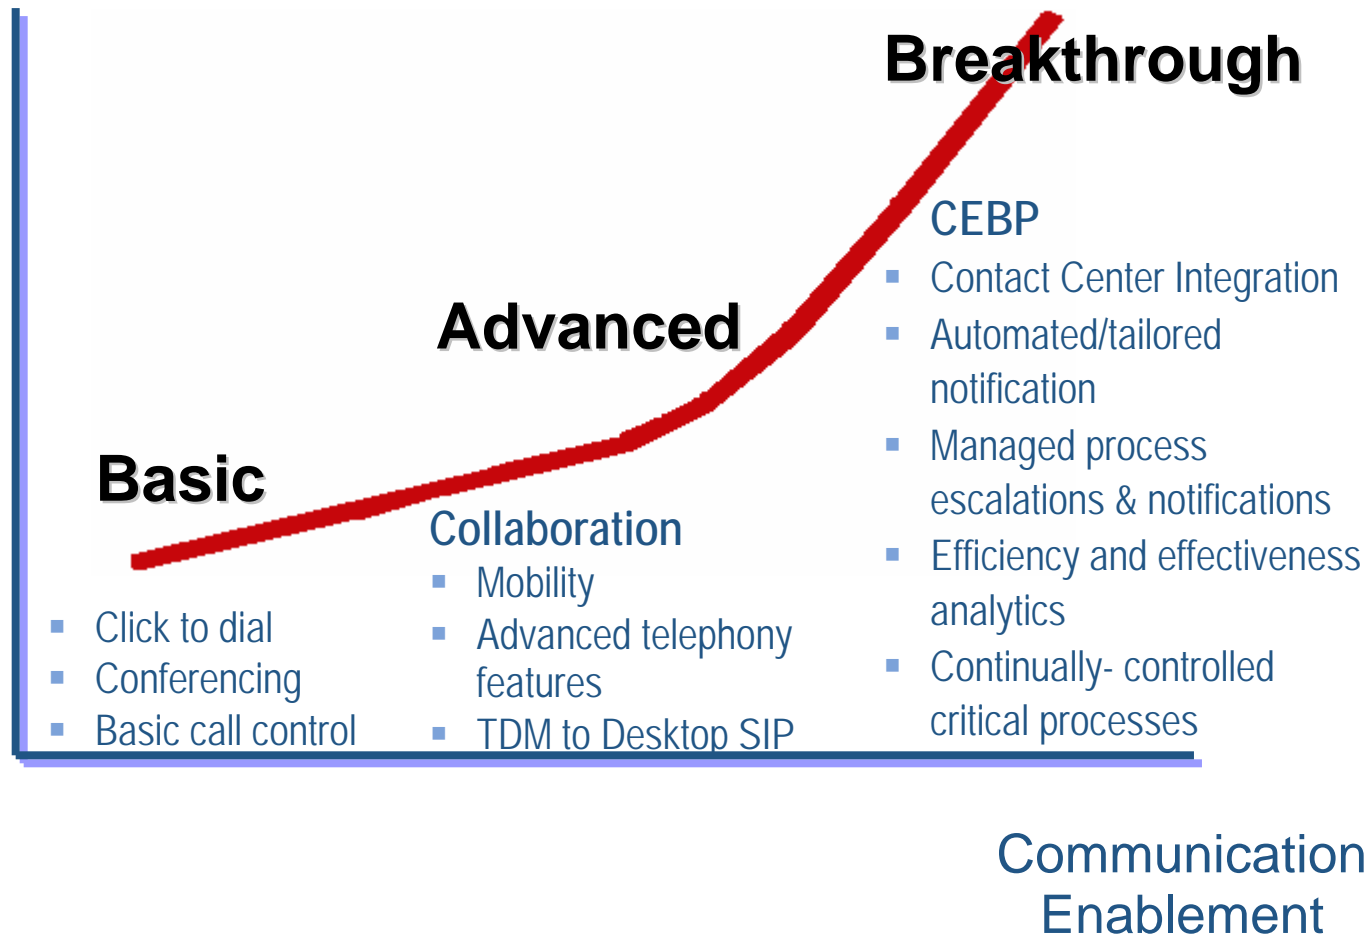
Breakthrough

CEBP
- Contact Center Integration
- Automated/tailored notification
- Managed process escalations & notifications
- Efficiency and effectiveness analytics
- Continually- controlled critical processes

Advanced

Collaboration
- Mobility
- Advanced telephony features
- TDM to Desktop SIP

Basic
- Click to dial
- Conferencing
- Basic call control

Communication Enablement